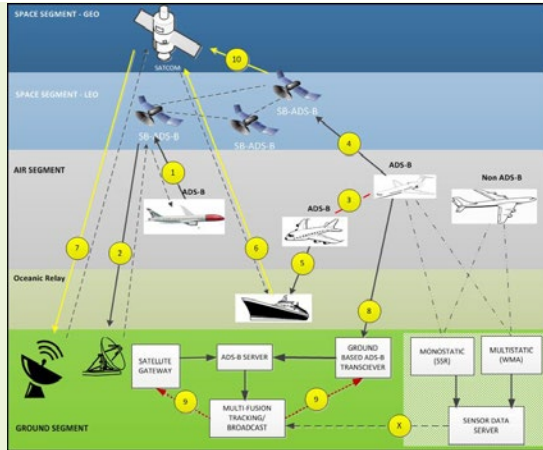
SPACE SEGMENT - GEO

SATCOM

10

SPACE SEGMENT - LEO

SB-ADS-B

SB-ADS-B

SB-ADS-B

AIR SEGMENT

1

ADS-B

4

ADS-B

3

ADS-B

Non ADS-B

7

2

6

5

Oceanic Relay

8

SATELLITE GATEWAY

ADS-B SERVER

GROUND BASED ADS-B TRANSCIEVER

MONOSTATIC (SSR)

MULTISTATIC (WMA)

9

9

MULTI-FUSION TRACKING/ BROADCAST

X

SENSOR DATA SERVER

GROUND SEGMENT